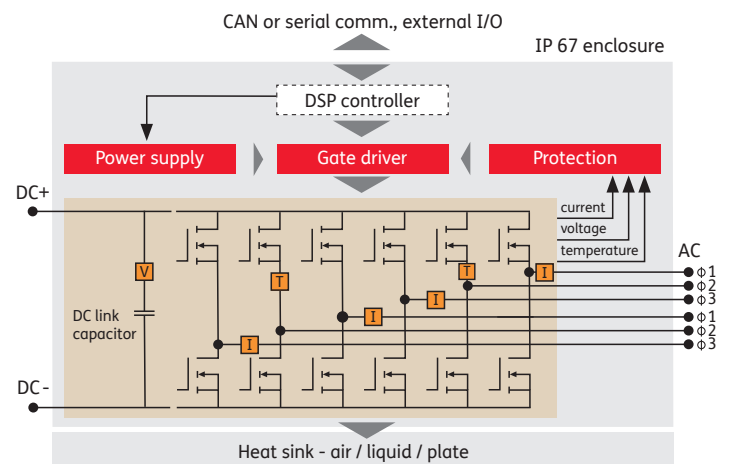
CAN or serial comm., external I/O

IP 67 enclosure

DSP controller

Power supply

Gate driver

Protection

DC+

current

voltage

temperature

AC

V

T

T

I

I

I

I

DC link capacitor

$\phi 1$

$\phi 2$

$\phi 3$

$\phi 1$

$\phi 2$

$\phi 3$

DC -

Heat sink - air / liquid / plate